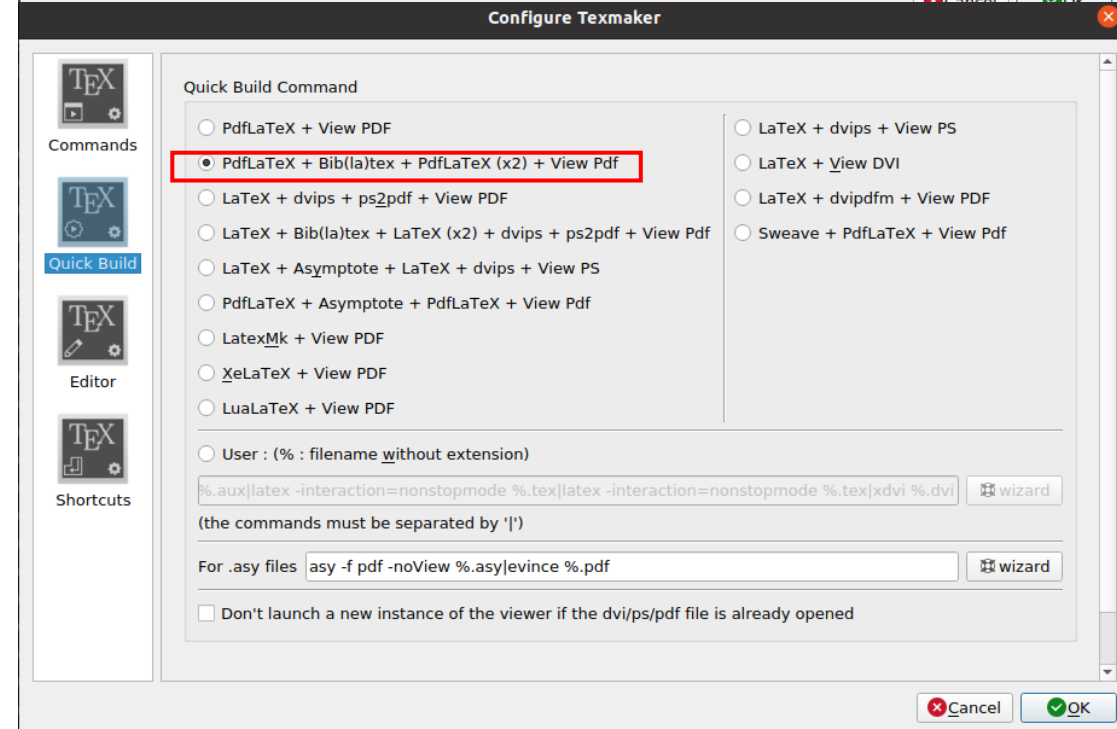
Configure Texmaker

TEX
Commands

TEX
Quick Build

TEX
Editor

TEX
Shortcuts

Quick Build Command

PdfLaTeX + View PDF
PdfLaTeX + Bib(la)tex + PdfLaTeX (x2) + View Pdf
LaTeX + dvips + ps2pdf + View PDF
LaTeX + Bib(la)tex + LaTeX (x2) + dvips + ps2pdf + View Pdf
LaTeX + Asymptote + LaTeX + dvips + View PS
PdfLaTeX + Asymptote + PdfLaTeX + View Pdf
LatexMk + View PDF
XeLaTeX + View PDF
LuaLaTeX + View PDF

LaTeX + dvips + View PS
LaTeX + View DVI
LaTeX + dvipdfm + View PDF
Sweave + PdfLaTeX + View Pdf

User : (% : filename without extension)

%.aux|latex -interaction=nonstopmode %.tex|latex -interaction=nonstopmode %.tex|xdvi %.dvi

wizard

(the commands must be separated by '|')

For .asy files asy -f pdf -noView %.asy|evince %.pdf

wizard

Don't launch a new instance of the viewer if the dvi/ps/pdf file is already opened

Cancel

OK